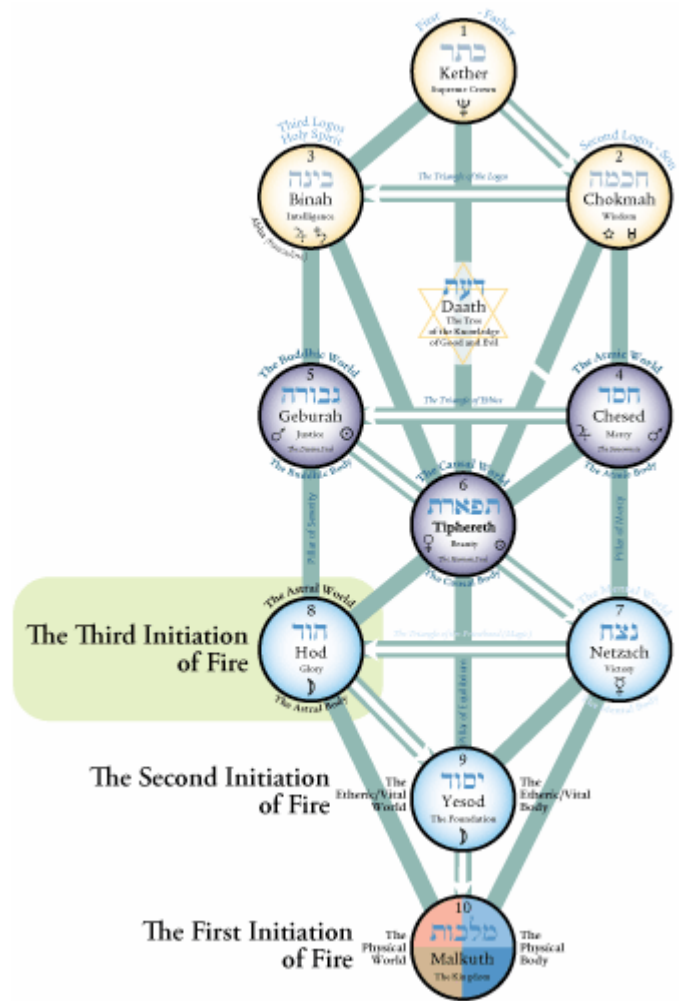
First - Father
1
כתר
Kether
Supreme Crown
♆

Third Logos Holy Spirit
3
בינה
Binah
Intelligence
♄ ♅
Alaya (Para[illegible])

Second Logos - Son
2
חכמה
Chokmah
Wisdom
☆ ♅

The Triangle of the Logos

דעת
Daath
The Tree of the Knowledge of Good and Evil

The Buddhic World
5
גבורה
Geburah
♂ Justice ☉
The Divine Soul
The Buddhic Body

The Atmic World
4
חסד
Chesed
♃ Mercy ♂
The Innermost
The Atmic Body

The Triangle of Ethics

The Causal World
6
תפארת
Tiphereth
♀ Beauty
The Human Soul
The Causal Body

Pillar of Severity
Pillar of Mercy

The Astral World
8
הוד
Hod
Glory
☽
The Astral Body

The Third Initiation of Fire

The Mental World
7
נצח
Netzach
Victory
☿
The Mental Body

The Triangle of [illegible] (Magic)

Pillar of Equilibrium

The Second Initiation of Fire

The Etheric/Vital World
9
יסוד
Yesod
The Foundation
☽
The Etheric/Vital Body

The First Initiation of Fire

The Physical World
10
מלכות
Malkuth
The Kingdom
The Physical Body